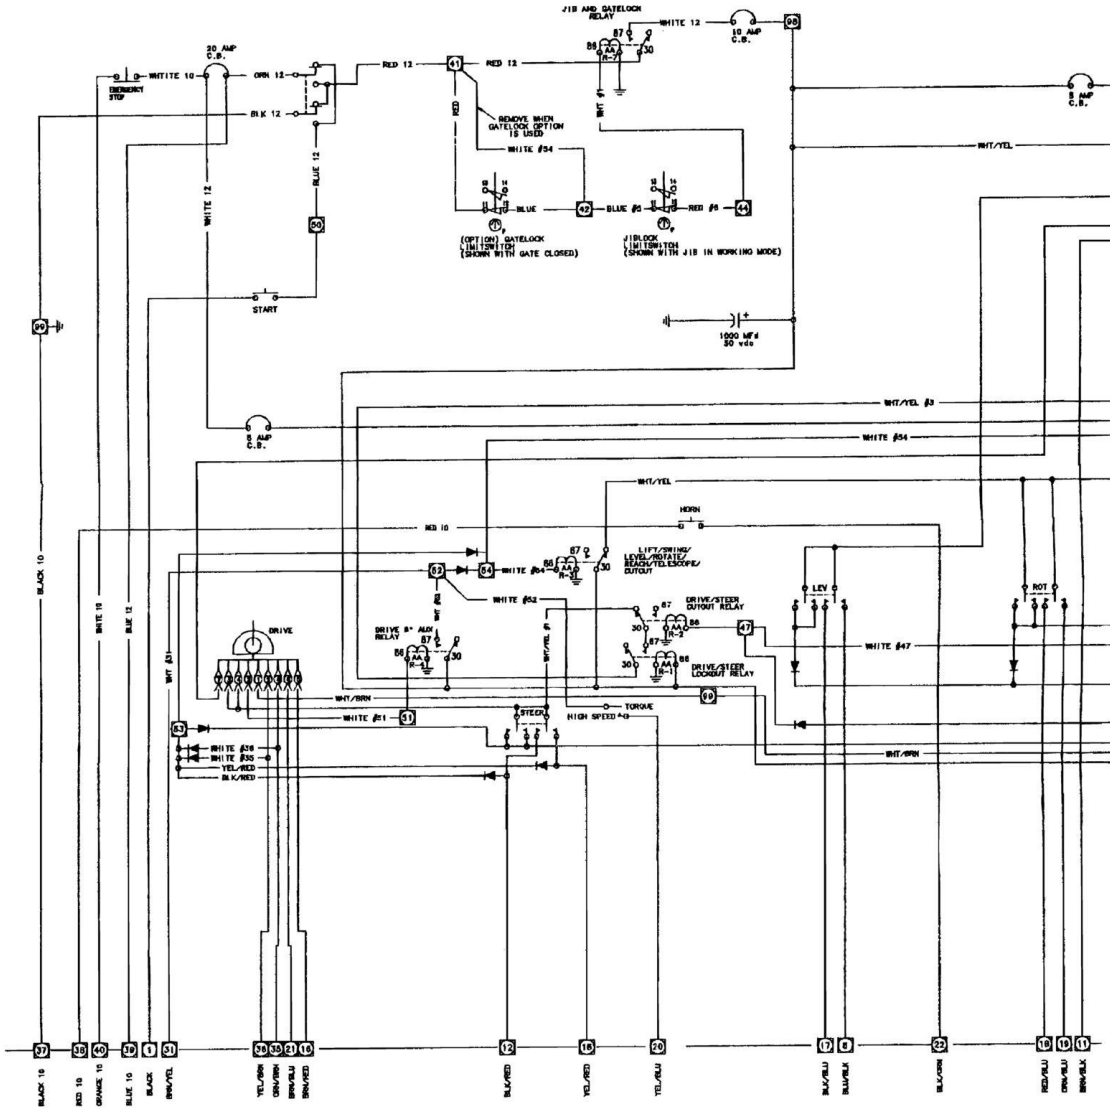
JIB AND GATELOCK RELAY
WHITE 12
10 AMP C.B.
98
20 AMP C.B.
WHITE 10
EMERGENCY STOP
ORN 12
RED 12
41
RED 12
86 87 30
R-7
BLK 12
RED
REMOVE WHEN GATELOCK OPTION IS USED
WHT #1
5 AMP C.B.
WHT/YEL
BLUE 12
WHITE 12
WHITE #54
BLUE
42
BLUE #2
RED #6
44
(OPTION) GATELOCK LIMITSWITCH (SHOWN WITH GATE CLOSED)
JIBLOCK LIMITSWITCH (SHOWN WITH JIB IN WORKING MODE)
50
START
99
1000 MFd 50 vdc
WHT/YEL #3
5 AMP C.B.
WHITE #54
WHT/YEL
HORN
RED 10
BLACK 10
WHITE 10
BLUE 12
LIFT/SWING/ LEVEL/ROTATE/ REACH/TELESCOPE/ CUTOUT
86 87 30
R-3
54
WHITE #54
52
WHITE #52
DRIVE/STEER CUTOUT RELAY
87 86
R-2
47
WHITE #47
LEV
ROT
DRIVE
WHT #31
DRIVE 8* AUX RELAY
86 87 30
R-4
WHT #2
WHT/YEL #1
DRIVE/STEER LOCKOUT RELAY
86
R-1
99
WHT/BRN
WHITE #21
51
STEER
TORQUE
HIGH SPEED
83
WHITE #36
WHITE #35
YEL/RED
BLK/RED
WHT/BRN
37
38
40
39
1
31
36
35
21
16
12
18
20
17
8
22
19
10
11
BLACK 10
RED 10
ORANGE 10
BLUE 10
BLACK
BRN/YEL
YEL/BRN
ORN/BRN
BRN/BLU
BRN/RED
BLK/RED
YEL/RED
YEL/BLU
BLK/BLU
BLU/BLK
BLK/ORN
RED/BLU
ORN/BLU
BRN/BLK